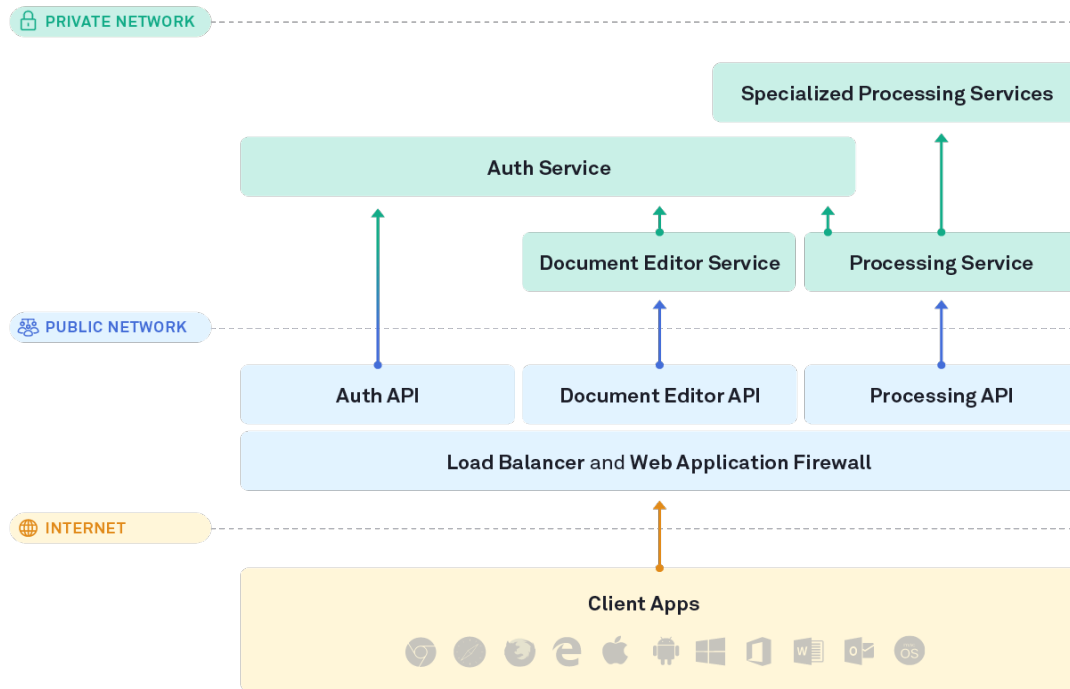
PRIVATE NETWORK

Specialized Processing Services

Auth Service

Document Editor Service

Processing Service

PUBLIC NETWORK

Auth API

Document Editor API

Processing API

Load Balancer and Web Application Firewall

INTERNET

Client Apps

OS